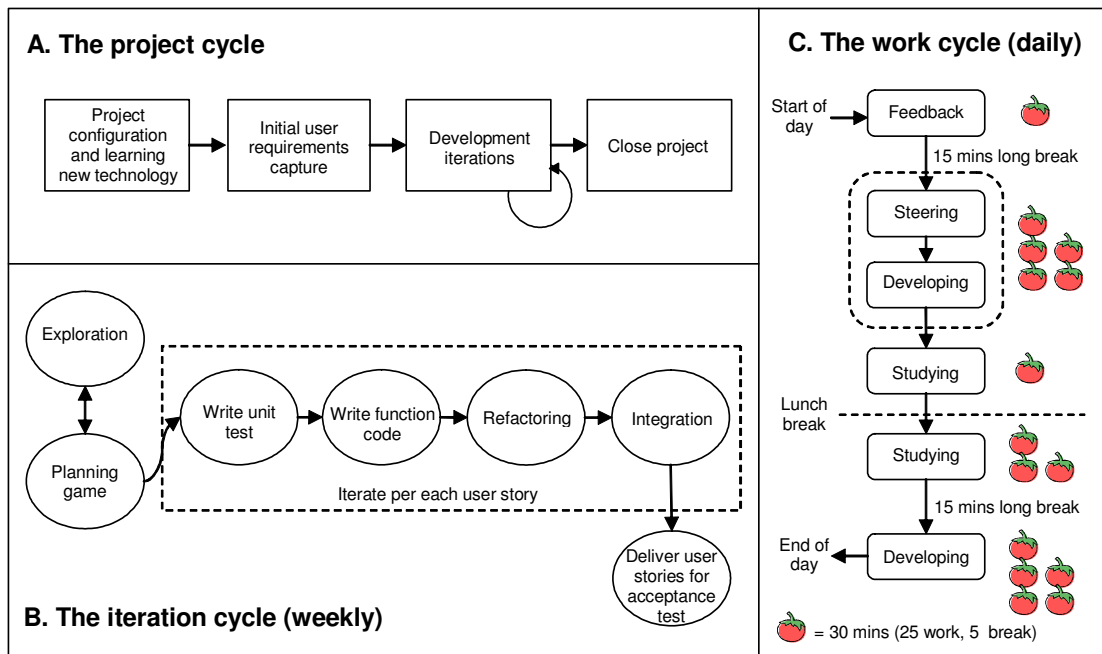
A. The project cycle

Project configuration and learning new technology

Initial user requirements capture

Development iterations

Close project

Exploration

Planning game

Write unit test

Write function code

Refactoring

Integration

Iterate per each user story

Deliver user stories for acceptance test

B. The iteration cycle (weekly)

C. The work cycle (daily)

Start of day

Feedback

15 mins long break

Steering

Developing

Studying

Lunch break

Studying

15 mins long break

End of day

Developing

= 30 mins (25 work, 5 break)